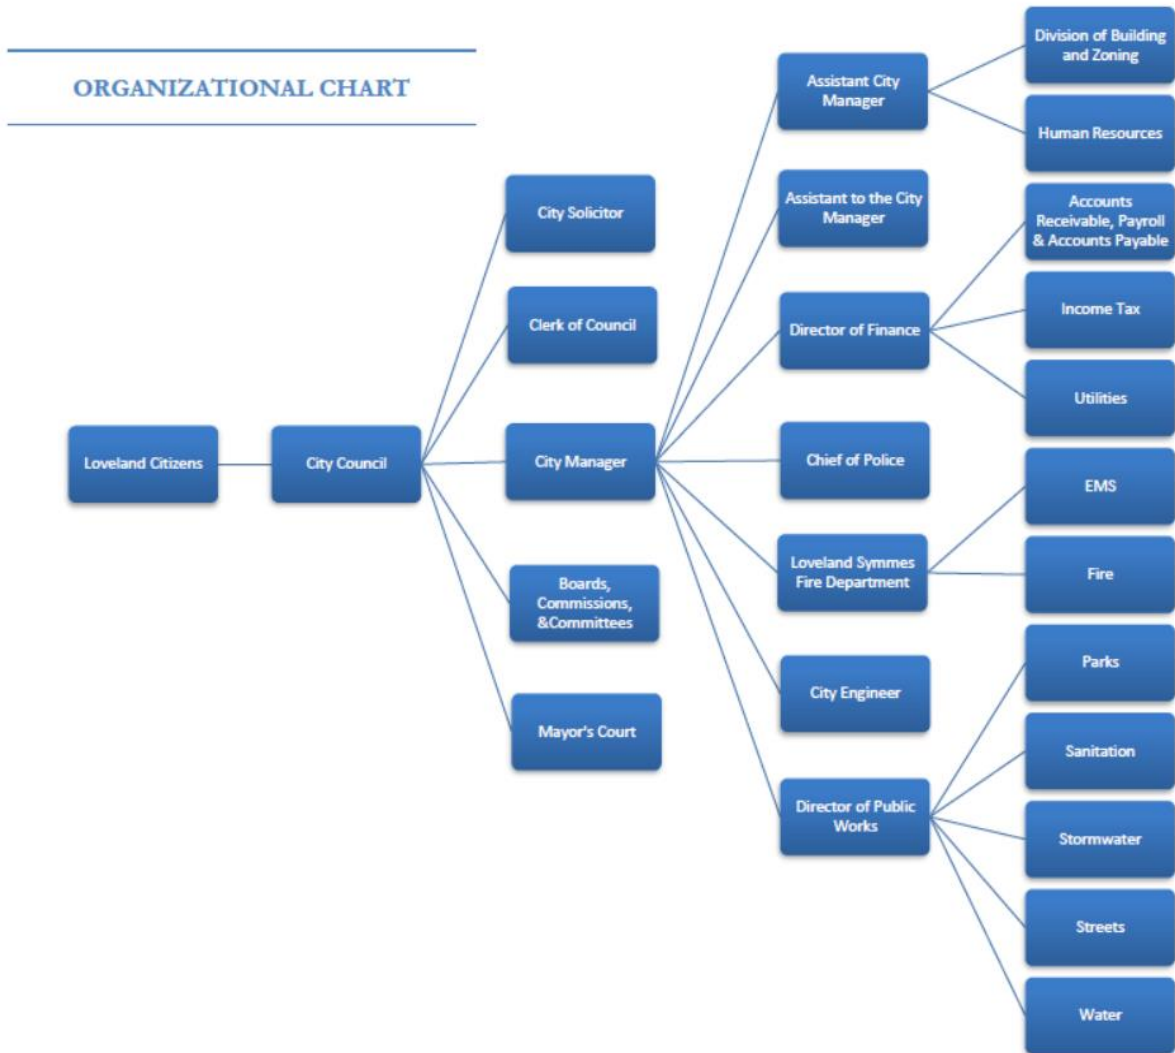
ORGANIZATIONAL CHART

Loveland Citizens

City Council

City Solicitor

Clerk of Council

City Manager

Boards, Commissions, &Committees

Mayor's Court

Assistant City Manager

Assistant to the City Manager

Director of Finance

Chief of Police

Loveland Symmes Fire Department

City Engineer

Director of Public Works

Division of Building and Zoning

Human Resources

Accounts Receivable, Payroll & Accounts Payable

Income Tax

Utilities

EMS

Fire

Parks

Sanitation

Stormwater

Streets

Water